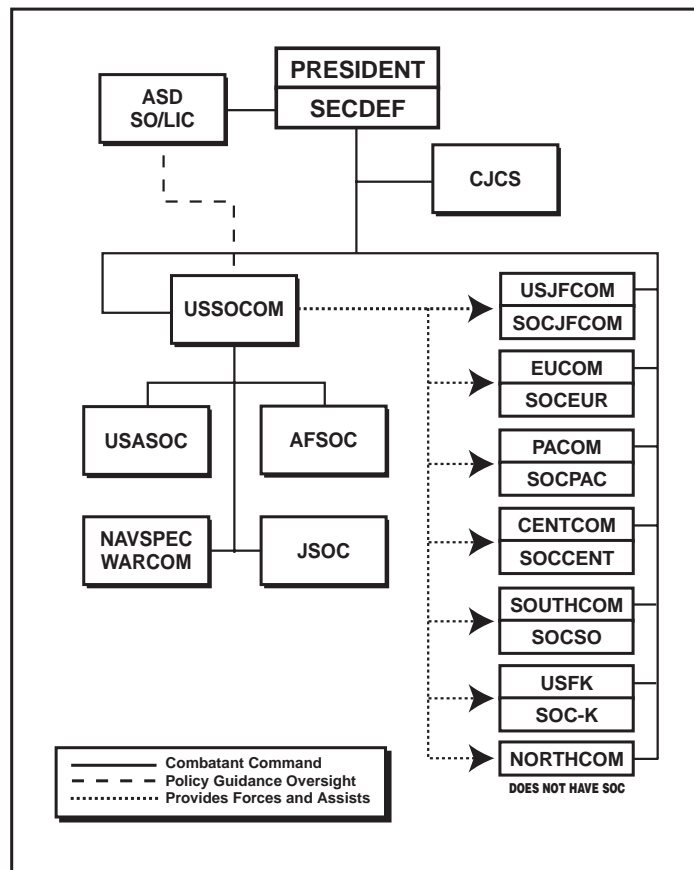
PRESIDENT
SECDEF

ASD
SO/LIC

CJCS

USSOCOM

USJFCOM
SOCJFCOM

EUCOM
SOCEUR

PACOM
SOCPAC

CENTCOM
SOCCENT

SOUTHCOM
SOCSO

USFK
SOC-K

NORTHCOM
DOES NOT HAVE SOC

USASOC

AFSOC

NAVSPEC
WARCOM

JSOC

Combatant Command
Policy Guidance Oversight
Provides Forces and Assists